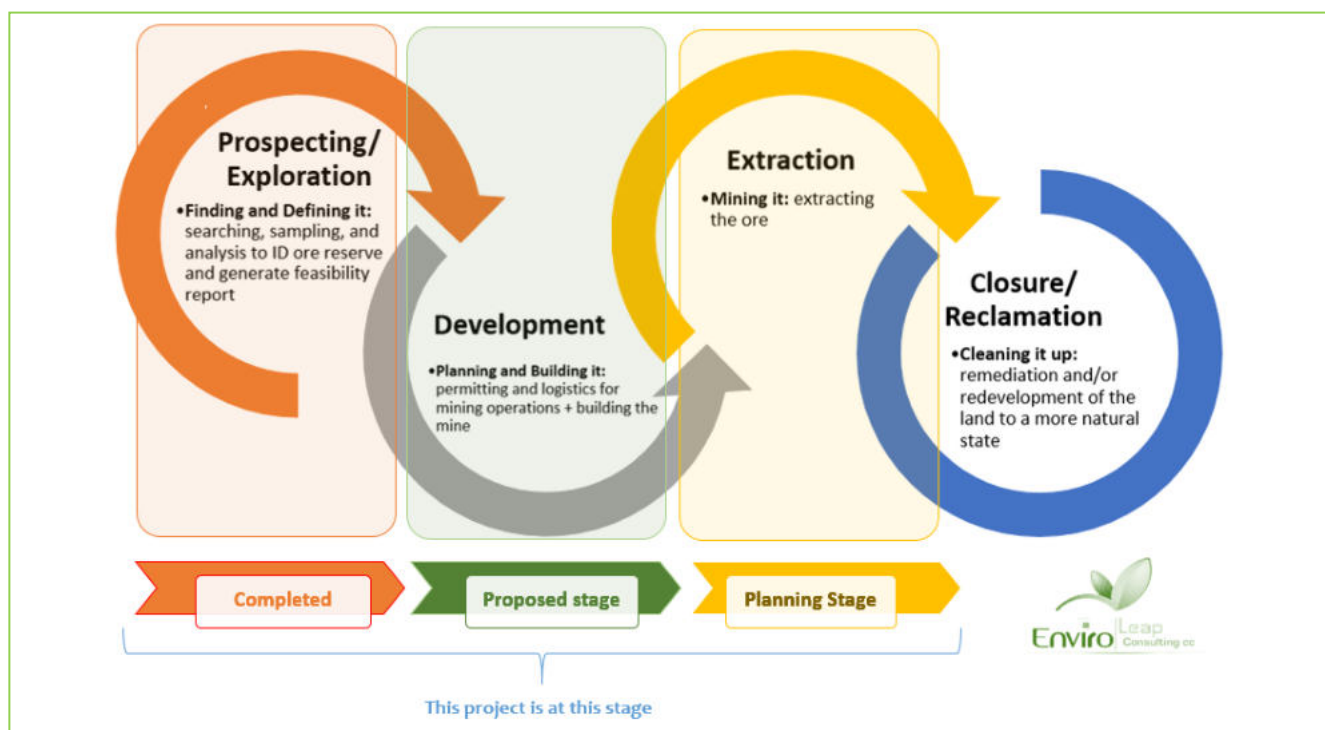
Prospecting/ Exploration

•Finding and Defining it: searching, sampling, and analysis to ID ore reserve and generate feasibility report

Development

•Planning and Building it: permitting and logistics for mining operations + building the mine

Extraction

•Mining it: extracting the ore

Closure/ Reclamation

•Cleaning it up: remediation and/or redevelopment of the land to a more natural state

Completed

Proposed stage

Planning Stage

Enviro Leap Consulting cc

This project is at this stage